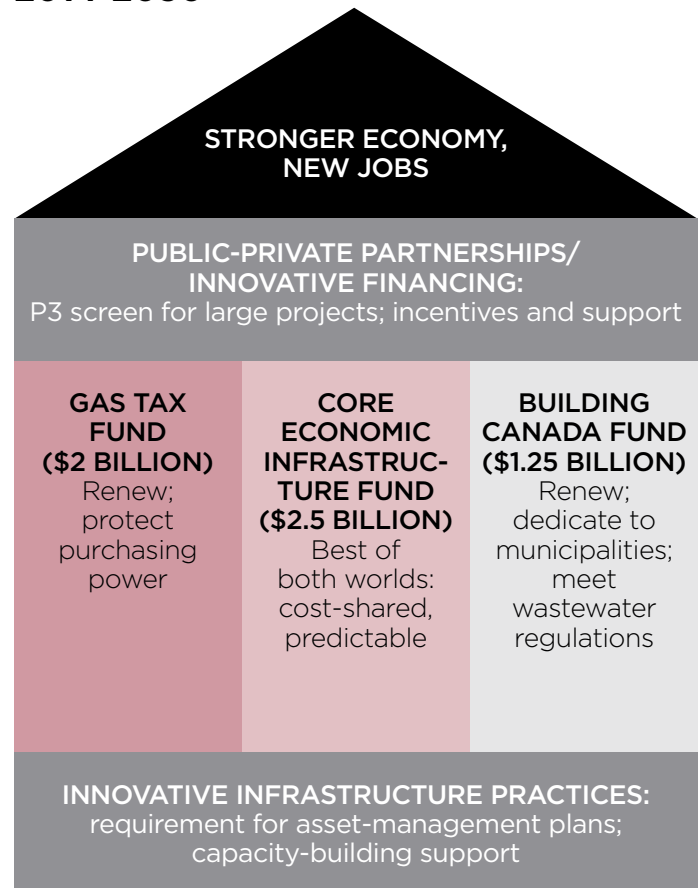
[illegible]

STRONGER ECONOMY, NEW JOBS

PUBLIC-PRIVATE PARTNERSHIPS/ INNOVATIVE FINANCING:
P3 screen for large projects; incentives and support

GAS TAX FUND ($2 BILLION)
Renew; protect purchasing power

CORE ECONOMIC INFRASTRUCTURE FUND ($2.5 BILLION)
Best of both worlds: cost-shared, predictable

BUILDING CANADA FUND ($1.25 BILLION)
Renew; dedicate to municipalities; meet wastewater regulations

INNOVATIVE INFRASTRUCTURE PRACTICES:
requirement for asset-management plans; capacity-building support